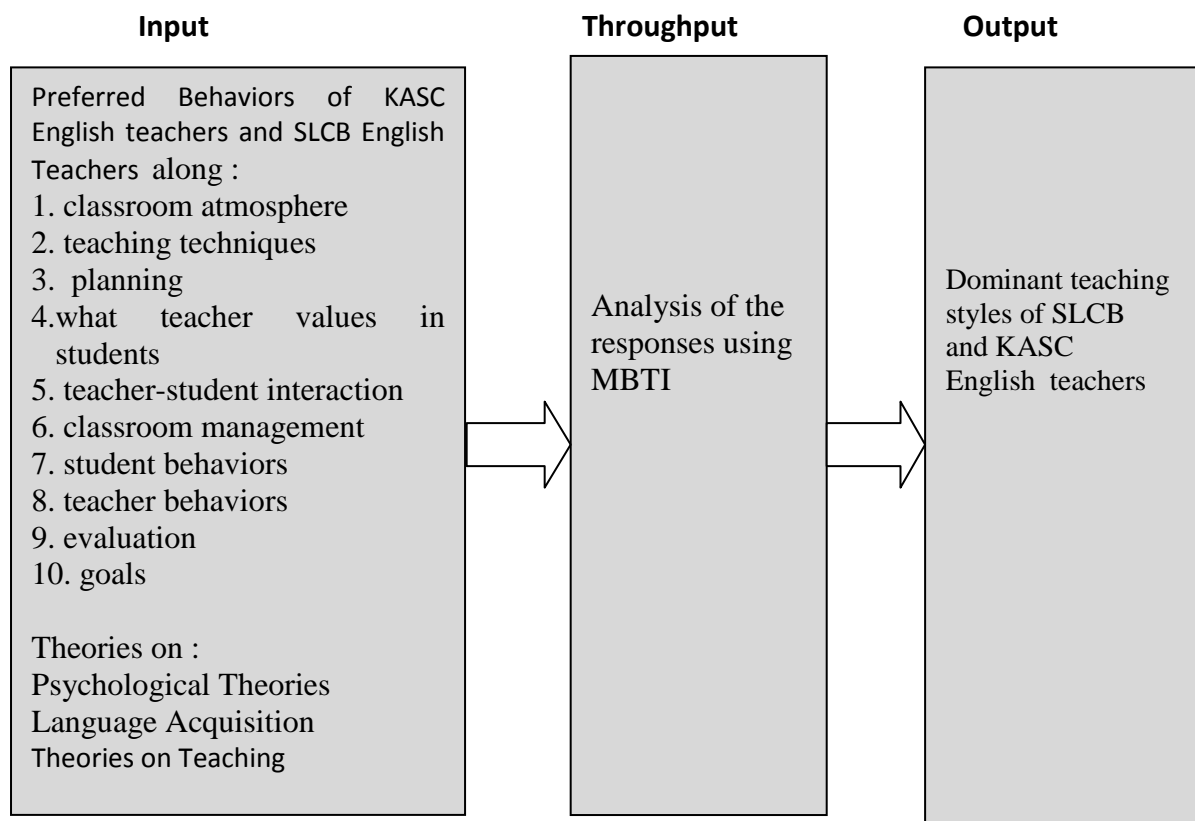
Input

Preferred Behaviors of KASC English teachers and SLCB English Teachers along :
1. classroom atmosphere
2. teaching techniques
3. planning
4.what teacher values in students
5. teacher-student interaction
6. classroom management
7. student behaviors
8. teacher behaviors
9. evaluation
10. goals

Theories on :
Psychological Theories
Language Acquisition
Theories on Teaching

Throughput

Analysis of the responses using MBTI

Output

Dominant teaching styles of SLCB and KASC English teachers